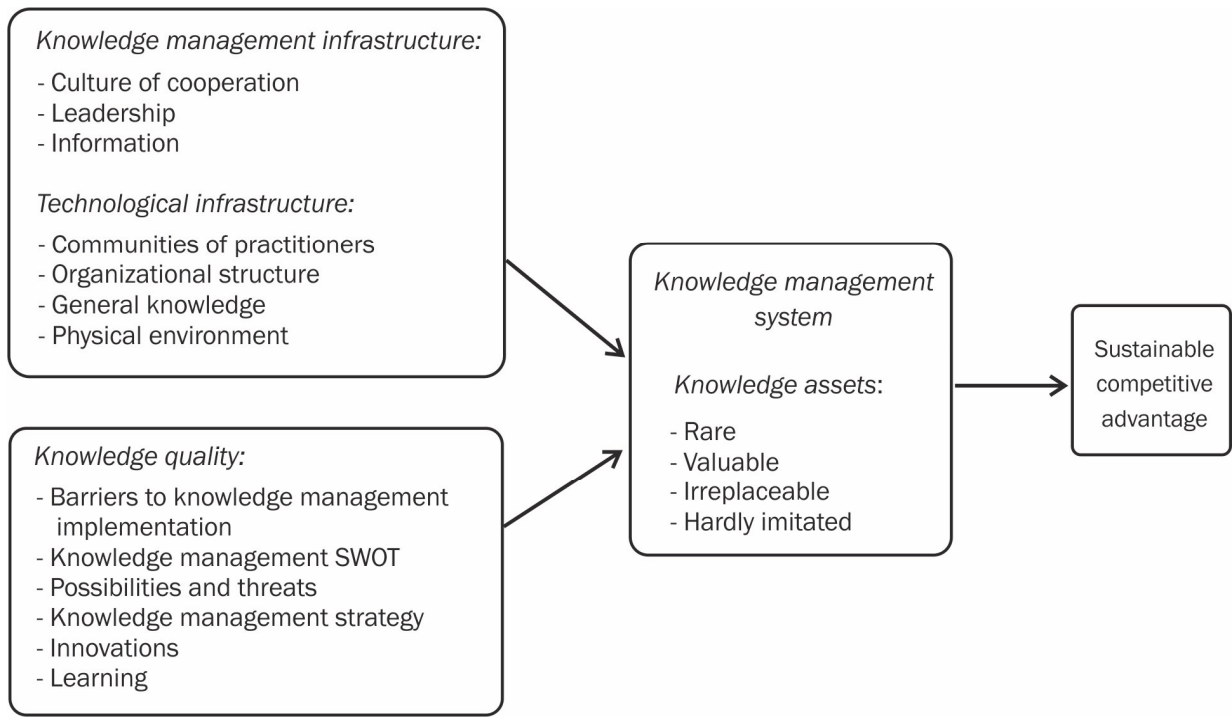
Knowledge management infrastructure:
- Culture of cooperation
- Leadership
- Information

Technological infrastructure:
- Communities of practitioners
- Organizational structure
- General knowledge
- Physical environment

Knowledge quality:
- Barriers to knowledge management implementation
- Knowledge management SWOT
- Possibilities and threats
- Knowledge management strategy
- Innovations
- Learning

Knowledge management system

Knowledge assets:
- Rare
- Valuable
- Irreplaceable
- Hardly imitated

Sustainable competitive advantage